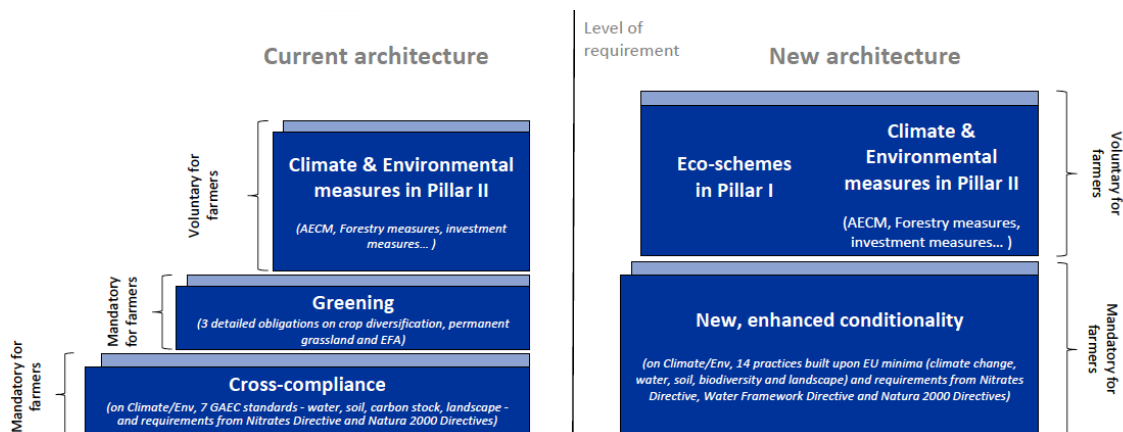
Current architecture

Level of requirement

New architecture

Voluntary for farmers

Climate & Environmental measures in Pillar II

(AECM, Forestry measures, investment measures… )

Mandatory for farmers

Greening

(3 detailed obligations on crop diversification, permanent grassland and EFA)

Mandatory for farmers

Cross-compliance

(on Climate/Env, 7 GAEC standards - water, soil, carbon stock, landscape - and requirements from Nitrates Directive and Natura 2000 Directives)

Eco-schemes in Pillar I

Climate & Environmental measures in Pillar II

(AECM, Forestry measures, investment measures… )

Voluntary for farmers

New, enhanced conditionality

(on Climate/Env, 14 practices built upon EU minima (climate change, water, soil, biodiversity and landscape) and requirements from Nitrates Directive, Water Framework Directive and Natura 2000 Directives)

Mandatory for farmers